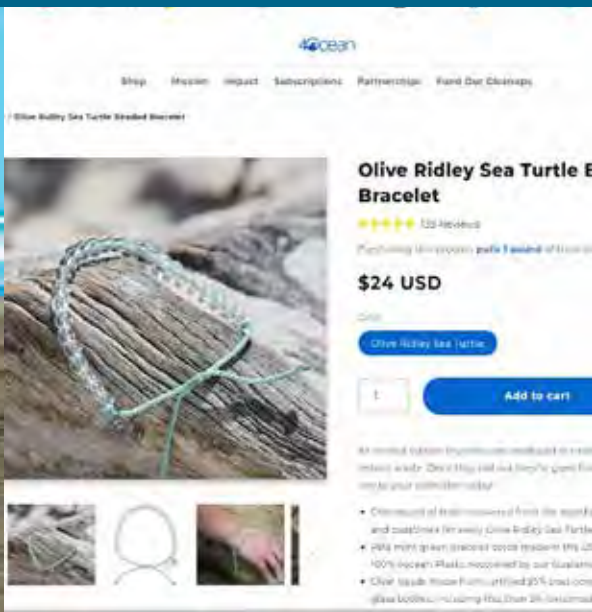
4ocean

Shop Mission Impact Subscriptions Partnerships Fund Our Cleanups

/ Olive Ridley Sea Turtle Beaded Bracelet

Olive Ridley Sea Turtle B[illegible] Bracelet

★★★★★ 135 Reviews

Purchasing this product pulls 1 pound of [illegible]

$24 USD

Color

Olive Ridley Sea Turtle

1

Add to cart

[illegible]

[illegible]
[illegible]
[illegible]